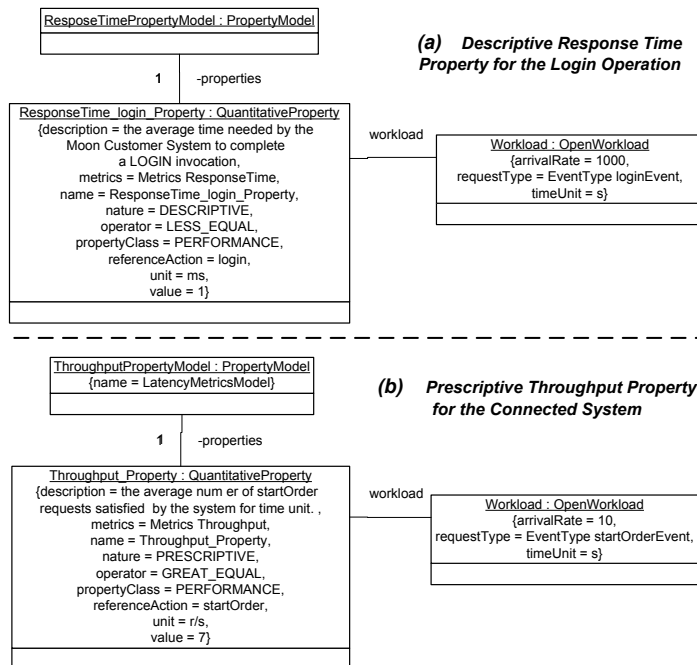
ResposeTimePropertyModel : PropertyModel

(a) Descriptive Response Time Property for the Login Operation

1 -properties

ResponseTime_login_Property : QuantitativeProperty
{description = the average time needed by the Moon Customer System to complete a LOGIN invocation,
metrics = Metrics ResponseTime,
name = ResponseTime_login_Property,
nature = DESCRIPTIVE,
operator = LESS_EQUAL,
propertyClass = PERFORMANCE,
referenceAction = login,
unit = ms,
value = 1}

workload

Workload : OpenWorkload
{arrivalRate = 1000,
requestType = EventType loginEvent,
timeUnit = s}

ThroughputPropertyModel : PropertyModel
{name = LatencyMetricsModel}

(b) Prescriptive Throughput Property for the Connected System

1 -properties

Throughput_Property : QuantitativeProperty
{description = the average num er of startOrder requests satisfied by the system for time unit. ,
metrics = Metrics Throughput,
name = Throughput_Property,
nature = PRESCRIPTIVE,
operator = GREAT_EQUAL,
propertyClass = PERFORMANCE,
referenceAction = startOrder,
unit = r/s,
value = 7}

workload

Workload : OpenWorkload
{arrivalRate = 10,
requestType = EventType startOrderEvent,
timeUnit = s}